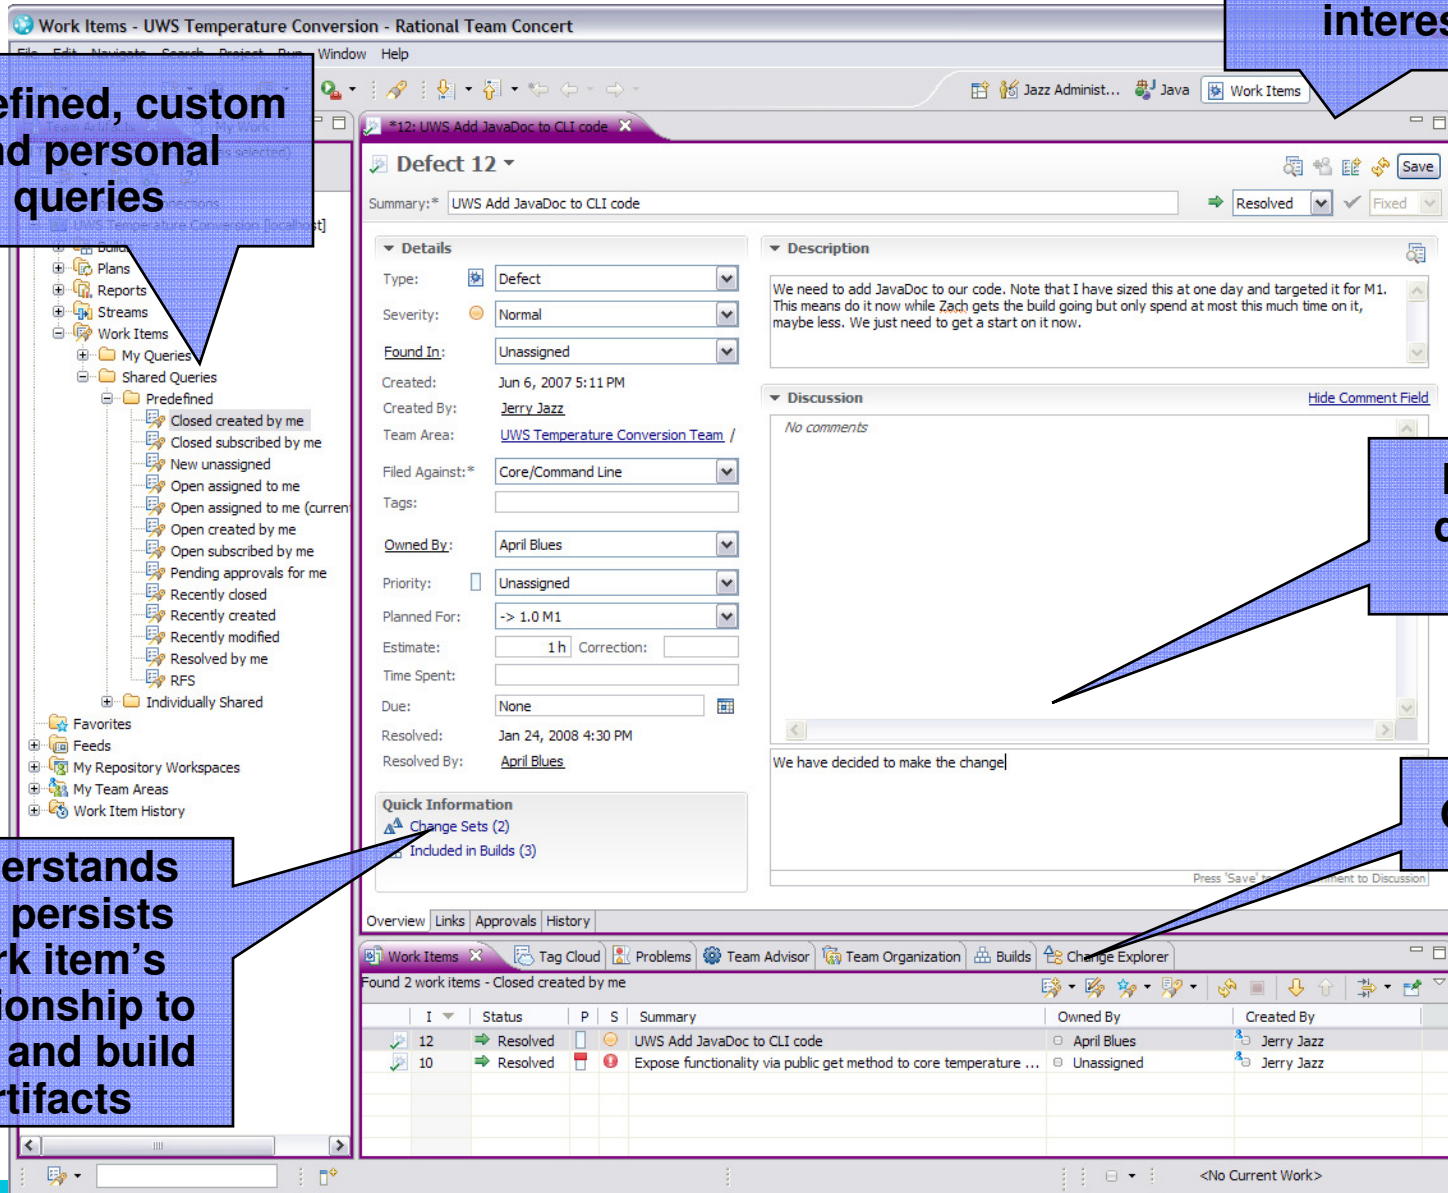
Work Items - UWS Temperature Conversion - Rational Team Concert

File Edit Navigate Search Project Run Window Help

interes

efined, custom
nd personal
queries

Jazz Administ... Java Work Items

*12: UWS Add JavaDoc to CLI code

Defect 12

Save

Summary:* UWS Add JavaDoc to CLI code

Resolved Fixed

Details

Type: Defect
Severity: Normal
Found In: Unassigned
Created: Jun 6, 2007 5:11 PM
Created By: Jerry Jazz
Team Area: UWS Temperature Conversion Team /
Filed Against:* Core/Command Line
Tags:
Owned By: April Blues
Priority: Unassigned
Planned For: -> 1.0 M1
Estimate: 1 h Correction:
Time Spent:
Due: None
Resolved: Jan 24, 2008 4:30 PM
Resolved By: April Blues

Quick Information
Change Sets (2)
Included in Builds (3)

Description

We need to add JavaDoc to our code. Note that I have sized this at one day and targeted it for M1. This means do it now while Zach gets the build going but only spend at most this much time on it, maybe less. We just need to get a start on it now.

Discussion
Hide Comment Field
No comments

We have decided to make the change

Press 'Save' to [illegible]ment to Discussion

Overview Links Approvals History

Plans
Reports
Streams
Work Items
My Queries
Shared Queries
Predefined
Closed created by me
Closed subscribed by me
New unassigned
Open assigned to me
Open assigned to me (curren
Open created by me
Open subscribed by me
Pending approvals for me
Recently closed
Recently created
Recently modified
Resolved by me
RFS
Individually Shared
Favorites
Feeds
My Repository Workspaces
My Team Areas
Work Item History

erstands
persists
rk item's
ionship to
and build
tifacts

Work Items Tag Cloud Problems Team Advisor Team Organization Builds Change Explorer

Found 2 work items - Closed created by me

| I | Status | P | S | Summary | Owned By | Created By |
|---|---|---|---|---|---|---|
| 12 | Resolved | | | UWS Add JavaDoc to CLI code | April Blues | Jerry Jazz |
| 10 | Resolved | | | Expose functionality via public get method to core temperature ... | Unassigned | Jerry Jazz |

<No Current Work>